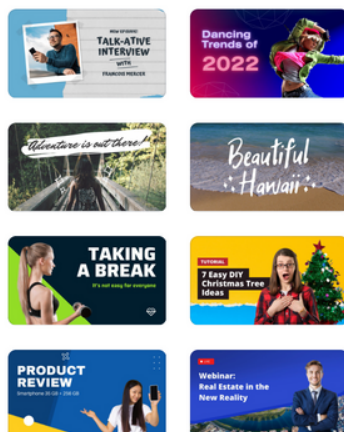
NEW EPISODE
TALK-ATIVE INTERVIEW
WITH
FRANCINE MERCER

Dancing Trends of
2022

Adventure is out there!

Beautiful Hawaii

TAKING A BREAK
It's not easy for everyone

TUTORIAL
7 Easy DIY Christmas Tree Ideas

PRODUCT REVIEW
Smartphone 20 GB + 256 GB

Webinar:
Real Estate in the New Reality